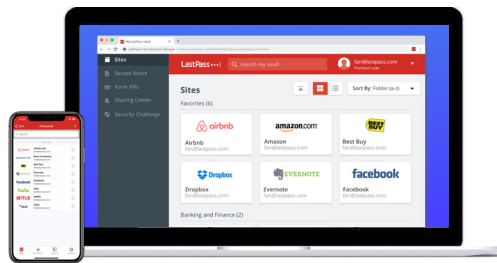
My LastPass Vault

Sites
Secure Notes
Form Fills
Sharing Center
Security Challenge

LastPass•••|
Search my vault
fard@lastpass.com
Premium user

Sites
Sort By: Folder (a-z)
Favorites (6)

airbnb
Airbnb
fard@lastpass.com

amazon.com
Amazon
fard@lastpass.com

BEST BUY
Best Buy
fard@lastpass.com

Dropbox
Dropbox
fard@lastpass.com

EVERNOTE
Evernote
fard@lastpass.com

facebook
Facebook
fard@lastpass.com

Banking and Finance (2)

Passwords
airbnb
Best Buy
Evernote
Facebook
Fiverr
NETFLIX
Slack